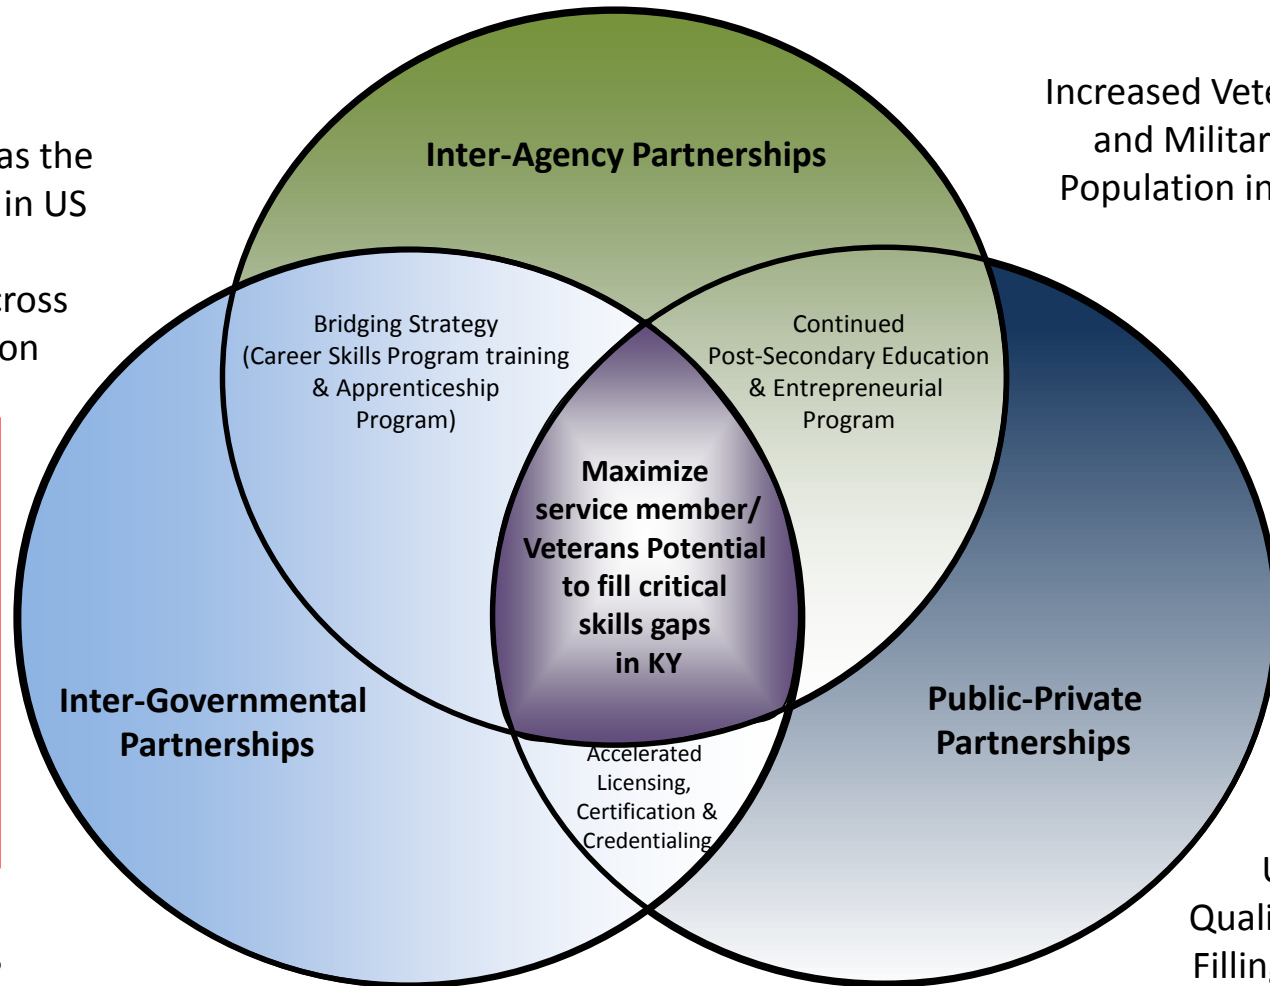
as the
in US

cross
on

Increased Vete
and Militar
Population in

Inter-Agency Partnerships

Bridging Strategy (Career Skills Program training & Apprenticeship Program)

Continued Post-Secondary Education & Entrepreneurial Program

Maximize service member/ Veterans Potential to fill critical skills gaps in KY

Inter-Governmental Partnerships

Public-Private Partnerships

Accelerated Licensing, Certification & Credentialing

U
Quali
Fillin